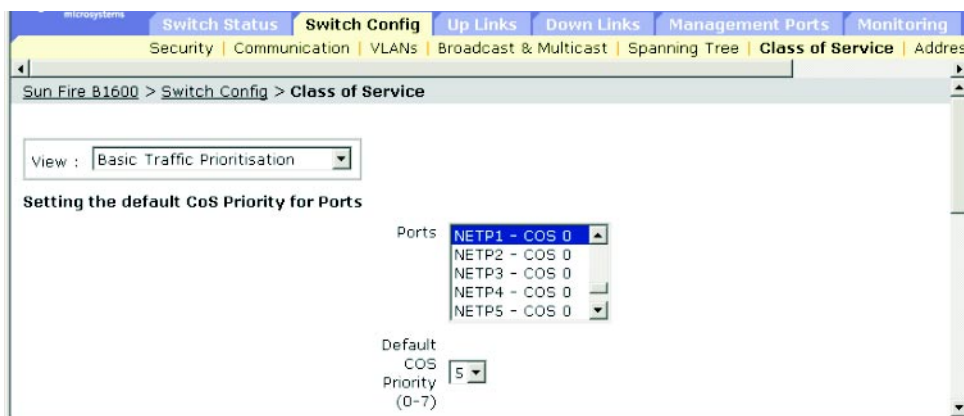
microsystems

Switch Status | Switch Config | Up Links | Down Links | Management Ports | Monitoring

Security | Communication | VLANs | Broadcast & Multicast | Spanning Tree | Class of Service | Addres

Sun Fire B1600 > Switch Config > Class of Service

View : Basic Traffic Prioritisation

Setting the default CoS Priority for Ports

Ports
NETP1 - COS 0
NETP2 - COS 0
NETP3 - COS 0
NETP4 - COS 0
NETP5 - COS 0

Default COS Priority (0-7) 5